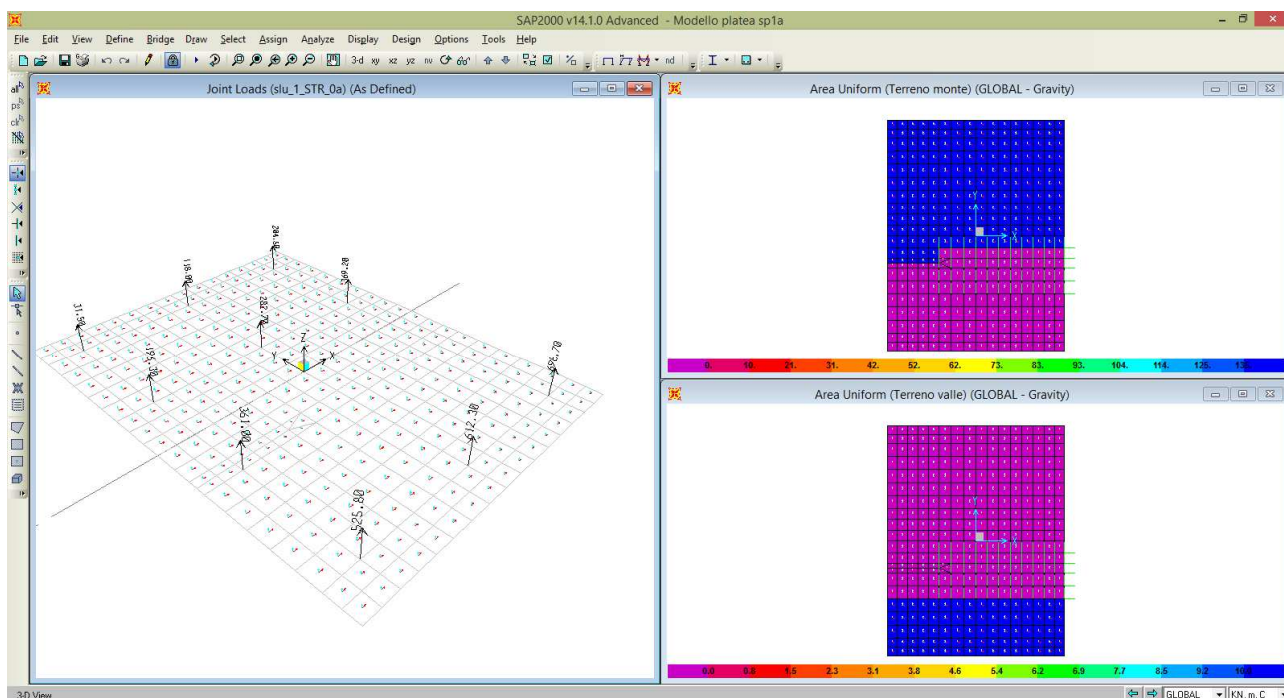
SAP2000 v14.1.0 Advanced - Modello platea sp1a

File Edit View Define Bridge Draw Select Assign Analyze Display Design Options Tools Help

3-d xy xz yz nv nd

Joint Loads (slu_1_STR_0a) (As Defined)

284.98

118.18

369.20

31.90

282.70

195.30

50.70

351.00

612.30

525.80

Z
Y
X

Area Uniform (Terreno monte) (GLOBAL - Gravity)

| 0. | 10. | 21. | 31. | 42. | 52. | 62. | 73. | 83. | 93. | 104. | 114. | 125. | 13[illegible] |
|---|---|---|---|---|---|---|---|---|---|---|---|---|---|

Area Uniform (Terreno valle) (GLOBAL - Gravity)

| 0.0 | 0.8 | 1.5 | 2.3 | 3.1 | 3.8 | 4.6 | 5.4 | 6.2 | 6.9 | 7.7 | 8.5 | 9.2 | 10.0 |
|---|---|---|---|---|---|---|---|---|---|---|---|---|---|

3-D View

GLOBAL

KN, m, C